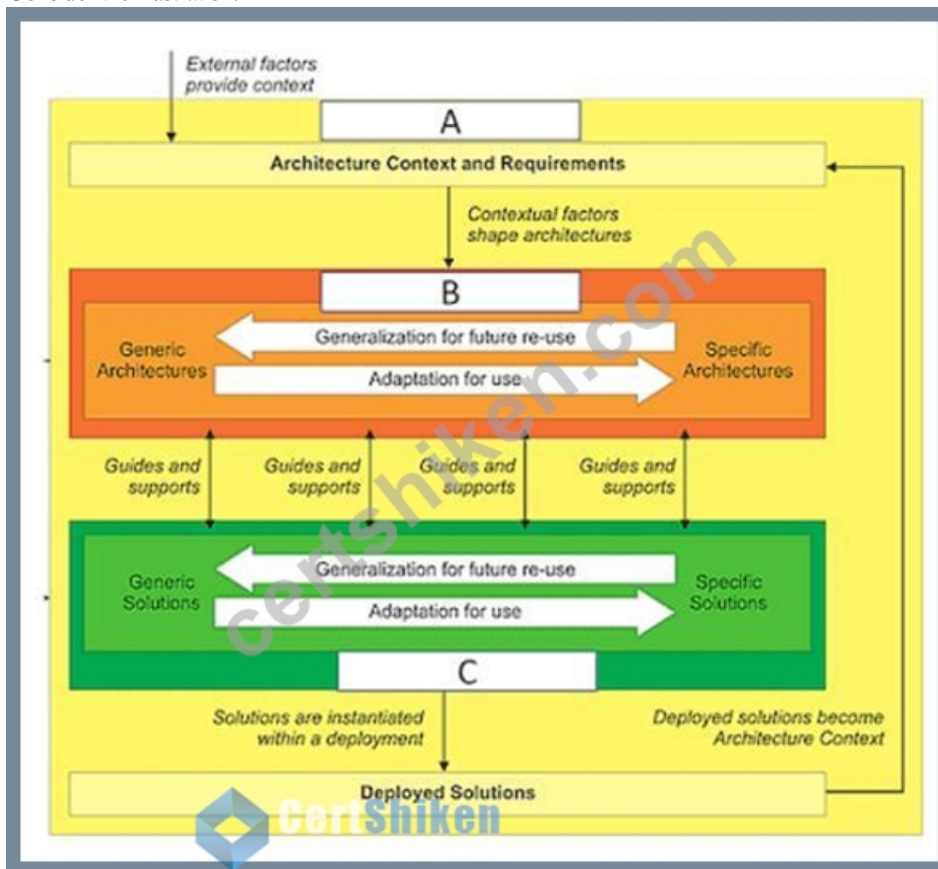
External factors provide context

A

Architecture Context and Requirements

Contextual factors shape architectures

B

Generic Architectures

Generalization for future re-use

Adaptation for use

Specific Architectures

Guides and supports

Guides and supports

Guides and supports

Guides and supports

Generic Solutions

Generalization for future re-use

Adaptation for use

Specific Solutions

C

Solutions are instantiated within a deployment

Deployed solutions become Architecture Context

Deployed Solutions

certshiken.com

CertShiken